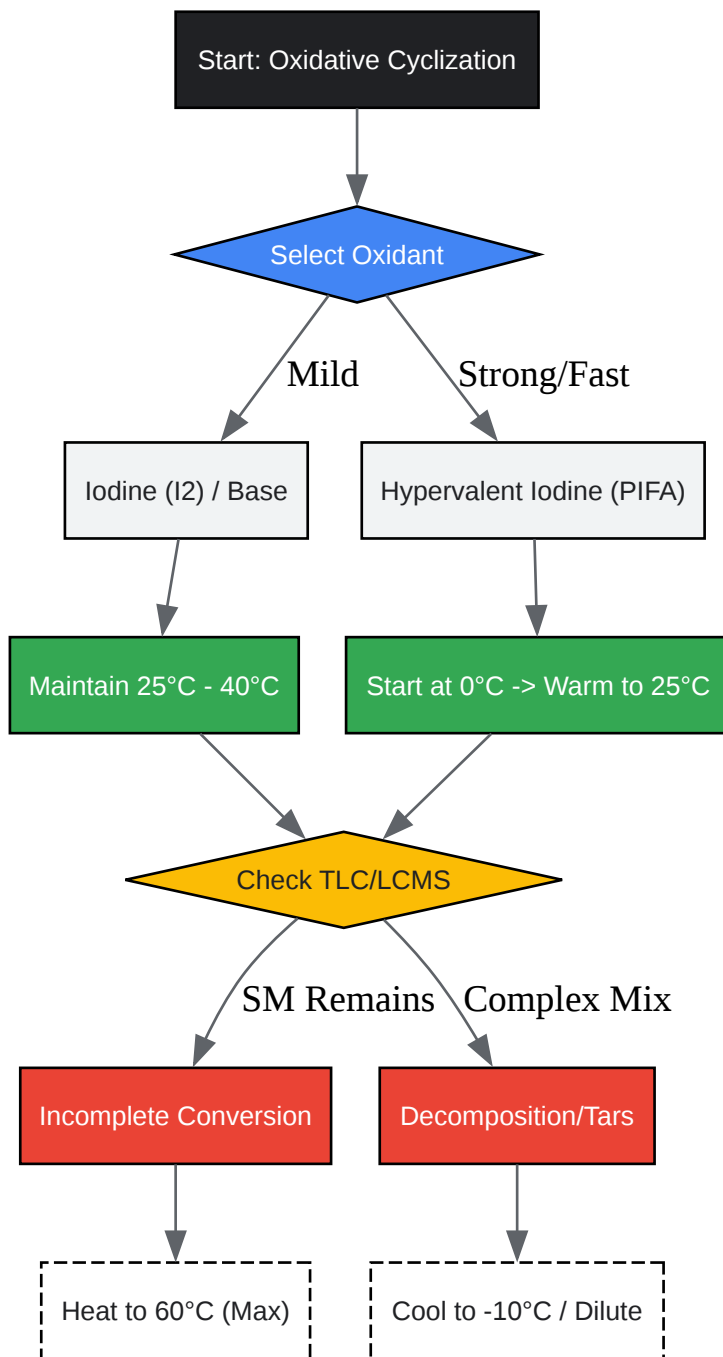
Start: Oxidative Cyclization

Select Oxidant

Mild

Strong/Fast

Iodine (I2) / Base

Hypervalent Iodine (PIFA)

Maintain 25°C - 40°C

Start at 0°C -> Warm to 25°C

Check TLC/LCMS

SM Remains

Complex Mix

Incomplete Conversion

Decomposition/Tars

Heat to 60°C (Max)

Cool to -10°C / Dilute